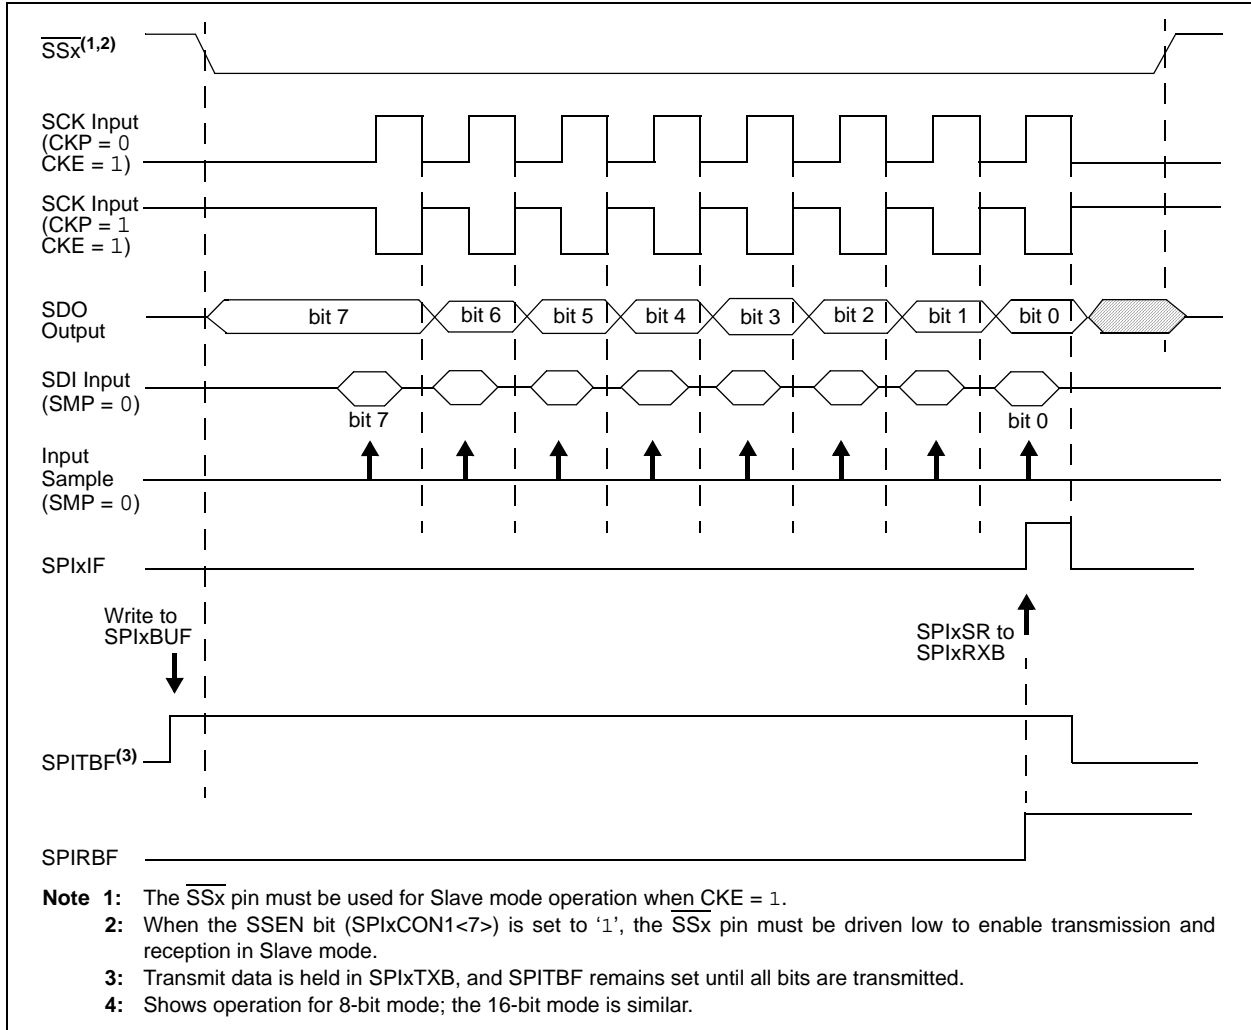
$\overline{SSx}^{(1,2)}$

SCK Input (CKP = 0 CKE = 1)

SCK Input (CKP = 1 CKE = 1)

SDO Output

bit 7 | bit 6 | bit 5 | bit 4 | bit 3 | bit 2 | bit 1 | bit 0

SDI Input (SMP = 0)

bit 7

bit 0

Input Sample (SMP = 0)

SPIxIF

Write to SPIxBUF

SPIxSR to SPIxRXB

SPITBF$^{(3)}$

SPIRBF

**Note 1:** The $\overline{SSx}$ pin must be used for Slave mode operation when CKE = 1.

**2:** When the SSEN bit (SPIxCON1<7>) is set to '1', the $\overline{SSx}$ pin must be driven low to enable transmission and reception in Slave mode.

**3:** Transmit data is held in SPIxTXB, and SPITBF remains set until all bits are transmitted.

**4:** Shows operation for 8-bit mode; the 16-bit mode is similar.